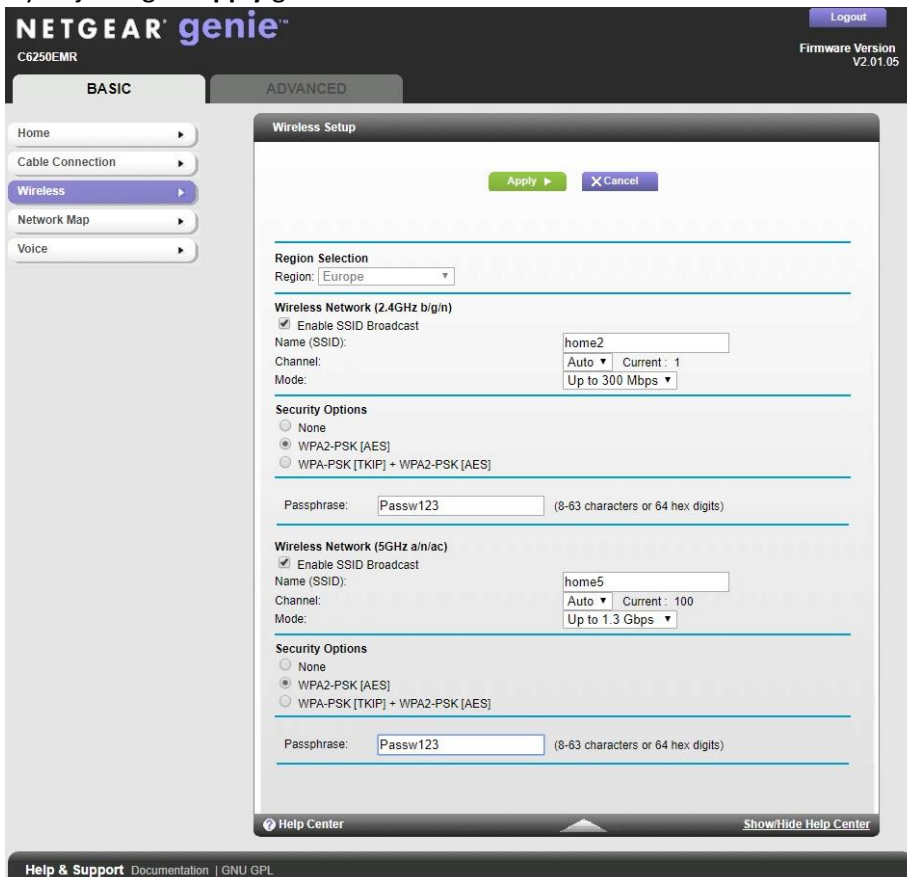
NETGEAR genie
C6250EMR

Logout

Firmware Version
V2.01.05

BASIC

ADVANCED

Home
Cable Connection
Wireless
Network Map
Voice

Wireless Setup

Apply ▶
✕ Cancel

Region Selection
Region: Europe

Wireless Network (2.4GHz b/g/n)
Enable SSID Broadcast
Name (SSID): home2
Channel: Auto ▼ Current : 1
Mode: Up to 300 Mbps ▼

Security Options
None
WPA2-PSK [AES]
WPA-PSK [TKIP] + WPA2-PSK [AES]

Passphrase: Passw123 (8-63 characters or 64 hex digits)

Wireless Network (5GHz a/n/ac)
Enable SSID Broadcast
Name (SSID): home5
Channel: Auto ▼ Current : 100
Mode: Up to 1.3 Gbps ▼

Security Options
None
WPA2-PSK [AES]
WPA-PSK [TKIP] + WPA2-PSK [AES]

Passphrase: Passw123 (8-63 characters or 64 hex digits)

Help Center
Show/Hide Help Center

Help & Support Documentation | GNU GPL